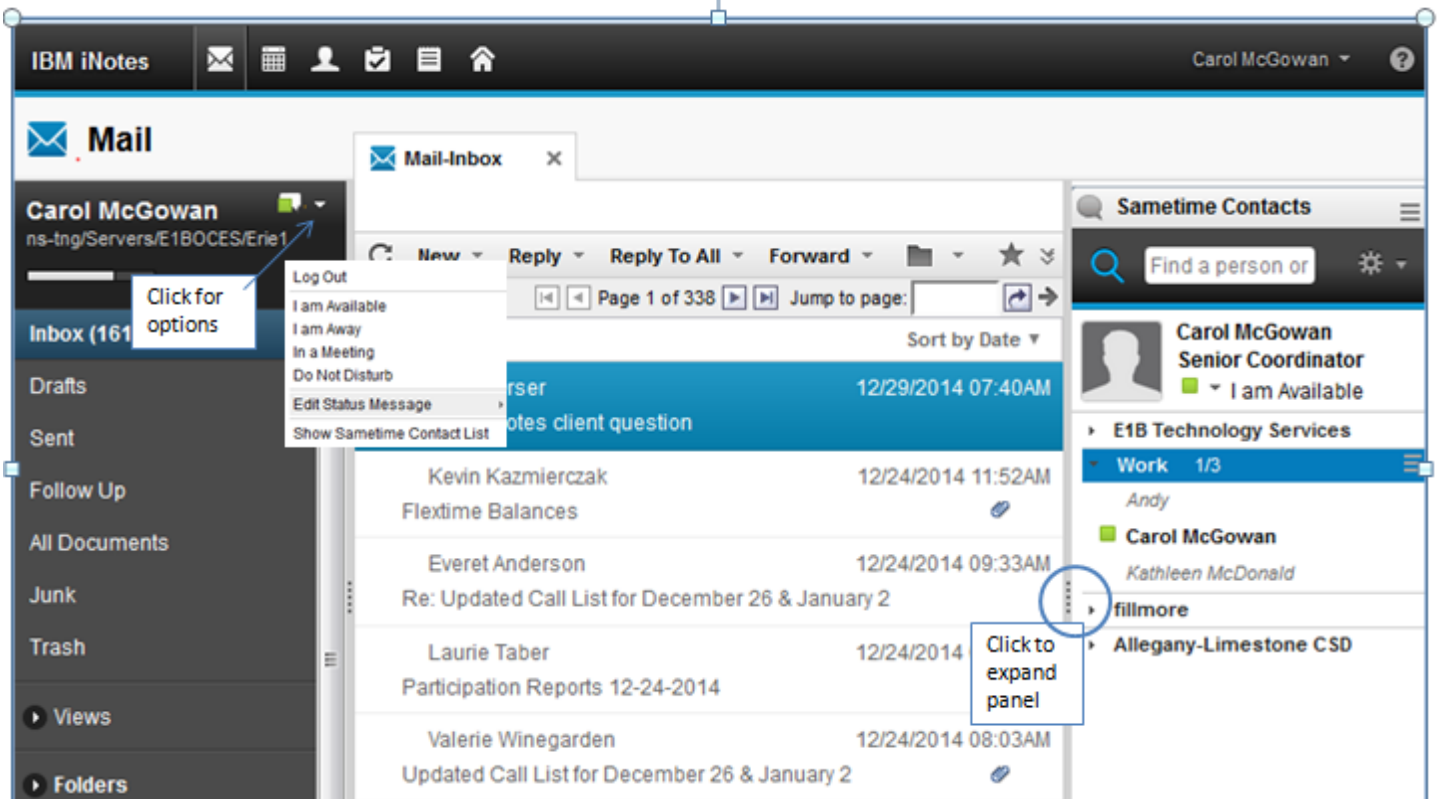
IBM iNotes

Carol McGowan

Mail

Mail-Inbox

Carol McGowan
ns-tng/Servers/E1BOCES/Erie1

Click for options

Inbox (161

Drafts

Sent

Follow Up

All Documents

Junk

Trash

Views

Folders

Log Out
I am Available
I am Away
In a Meeting
Do Not Disturb
Edit Status Message
Show Sametime Contact List

New Reply Reply To All Forward

Page 1 of 338 Jump to page:

Sort by Date

rser 12/29/2014 07:40AM
otes client question

Kevin Kazmierczak 12/24/2014 11:52AM
Flextime Balances

Everet Anderson 12/24/2014 09:33AM
Re: Updated Call List for December 26 & January 2

Laurie Taber 12/24/2014
Participation Reports 12-24-2014

Valerie Winegarden 12/24/2014 08:03AM
Updated Call List for December 26 & January 2

Sametime Contacts

Find a person or

Carol McGowan
Senior Coordinator
I am Available

E1B Technology Services
Work 1/3
Andy
Carol McGowan
Kathleen McDonald
fillmore
Allegany-Limestone CSD

Click to expand panel